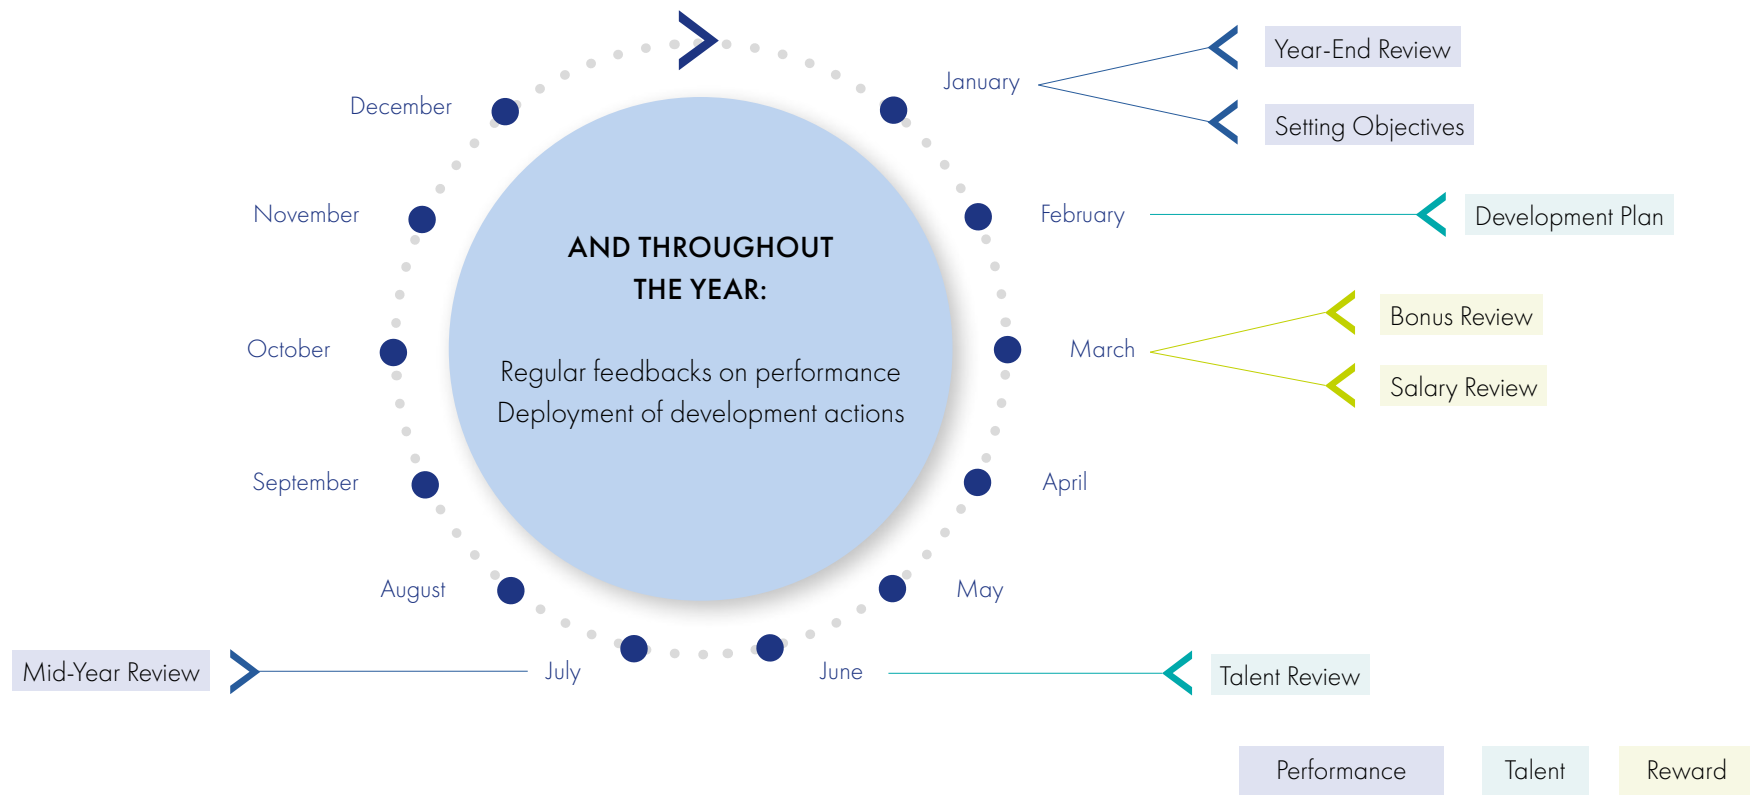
AND THROUGHOUT THE YEAR:

Regular feedbacks on performance
Deployment of development actions

January
Year-End Review
Setting Objectives

February
Development Plan

March
Bonus Review
Salary Review

April

May

June
Talent Review

July
Mid-Year Review

August

September

October

November

December

Performance
Talent
Reward